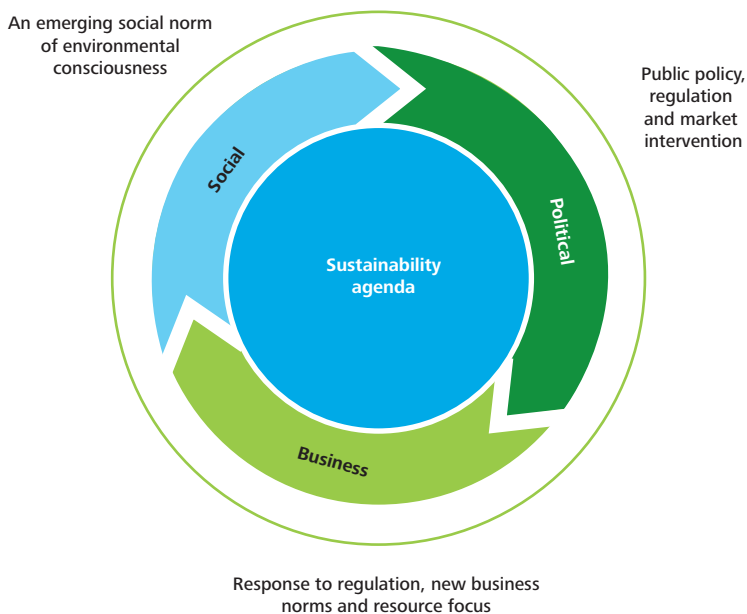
An emerging social norm of environmental consciousness

Public policy, regulation and market intervention

Social

Political

Sustainability agenda

Business

Response to regulation, new business norms and resource focus